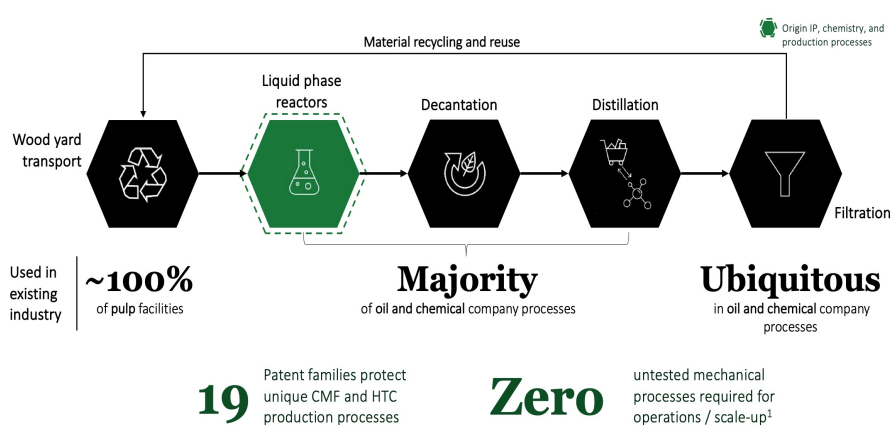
Origin IP, chemistry, and production processes

Material recycling and reuse

Wood yard transport

Liquid phase reactors

Decantation

Distillation

Filtration

Used in existing industry

~100%
of pulp facilities

Majority
of oil and chemical company processes

Ubiquitous
in oil and chemical company processes

19
Patent families protect unique CMF and HTC production processes

Zero
untested mechanical processes required for operations / scale-up$^1$